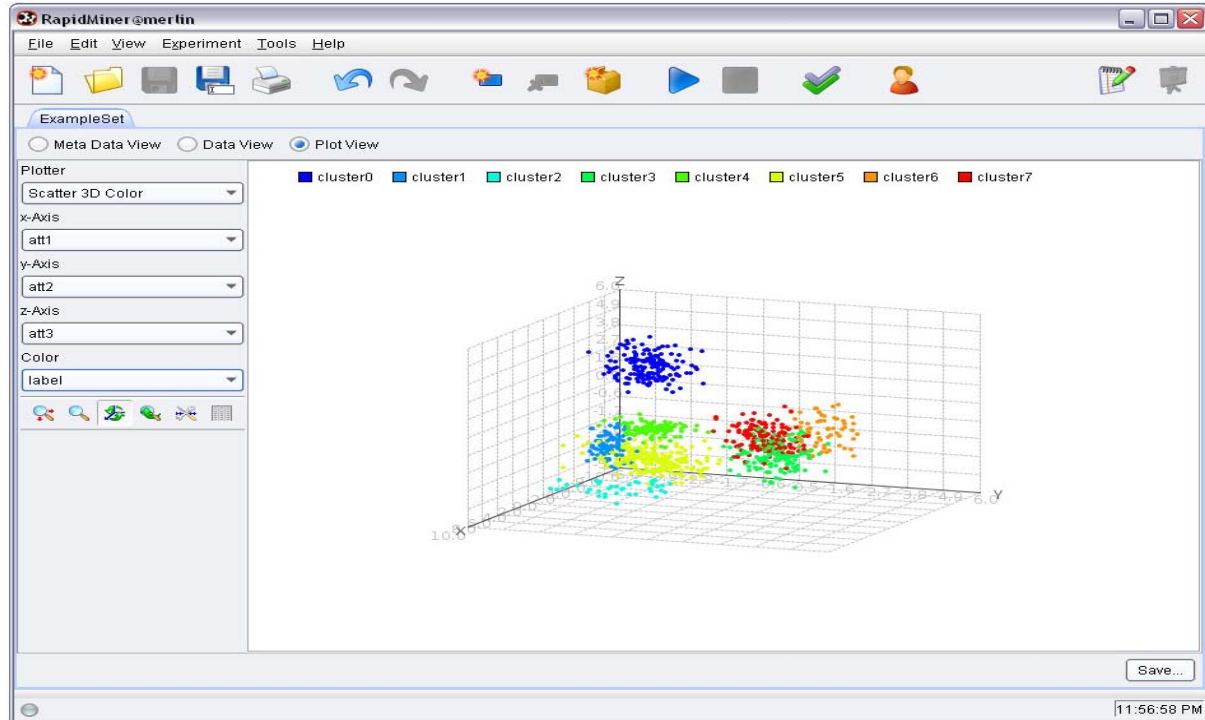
RapidMiner@merlin

File Edit View Experiment Tools Help

ExampleSet

Meta Data View Data View Plot View

Plotter
Scatter 3D Color
x-Axis
att1
y-Axis
att2
z-Axis
att3
Color
label

cluster0 cluster1 cluster2 cluster3 cluster4 cluster5 cluster6 cluster7

6.0 Z
4.9
3.8
2.7
1.6

1.6 2.7 3.8 4.9 6.0 Y
10.0 X

Save...

11:56:58 PM